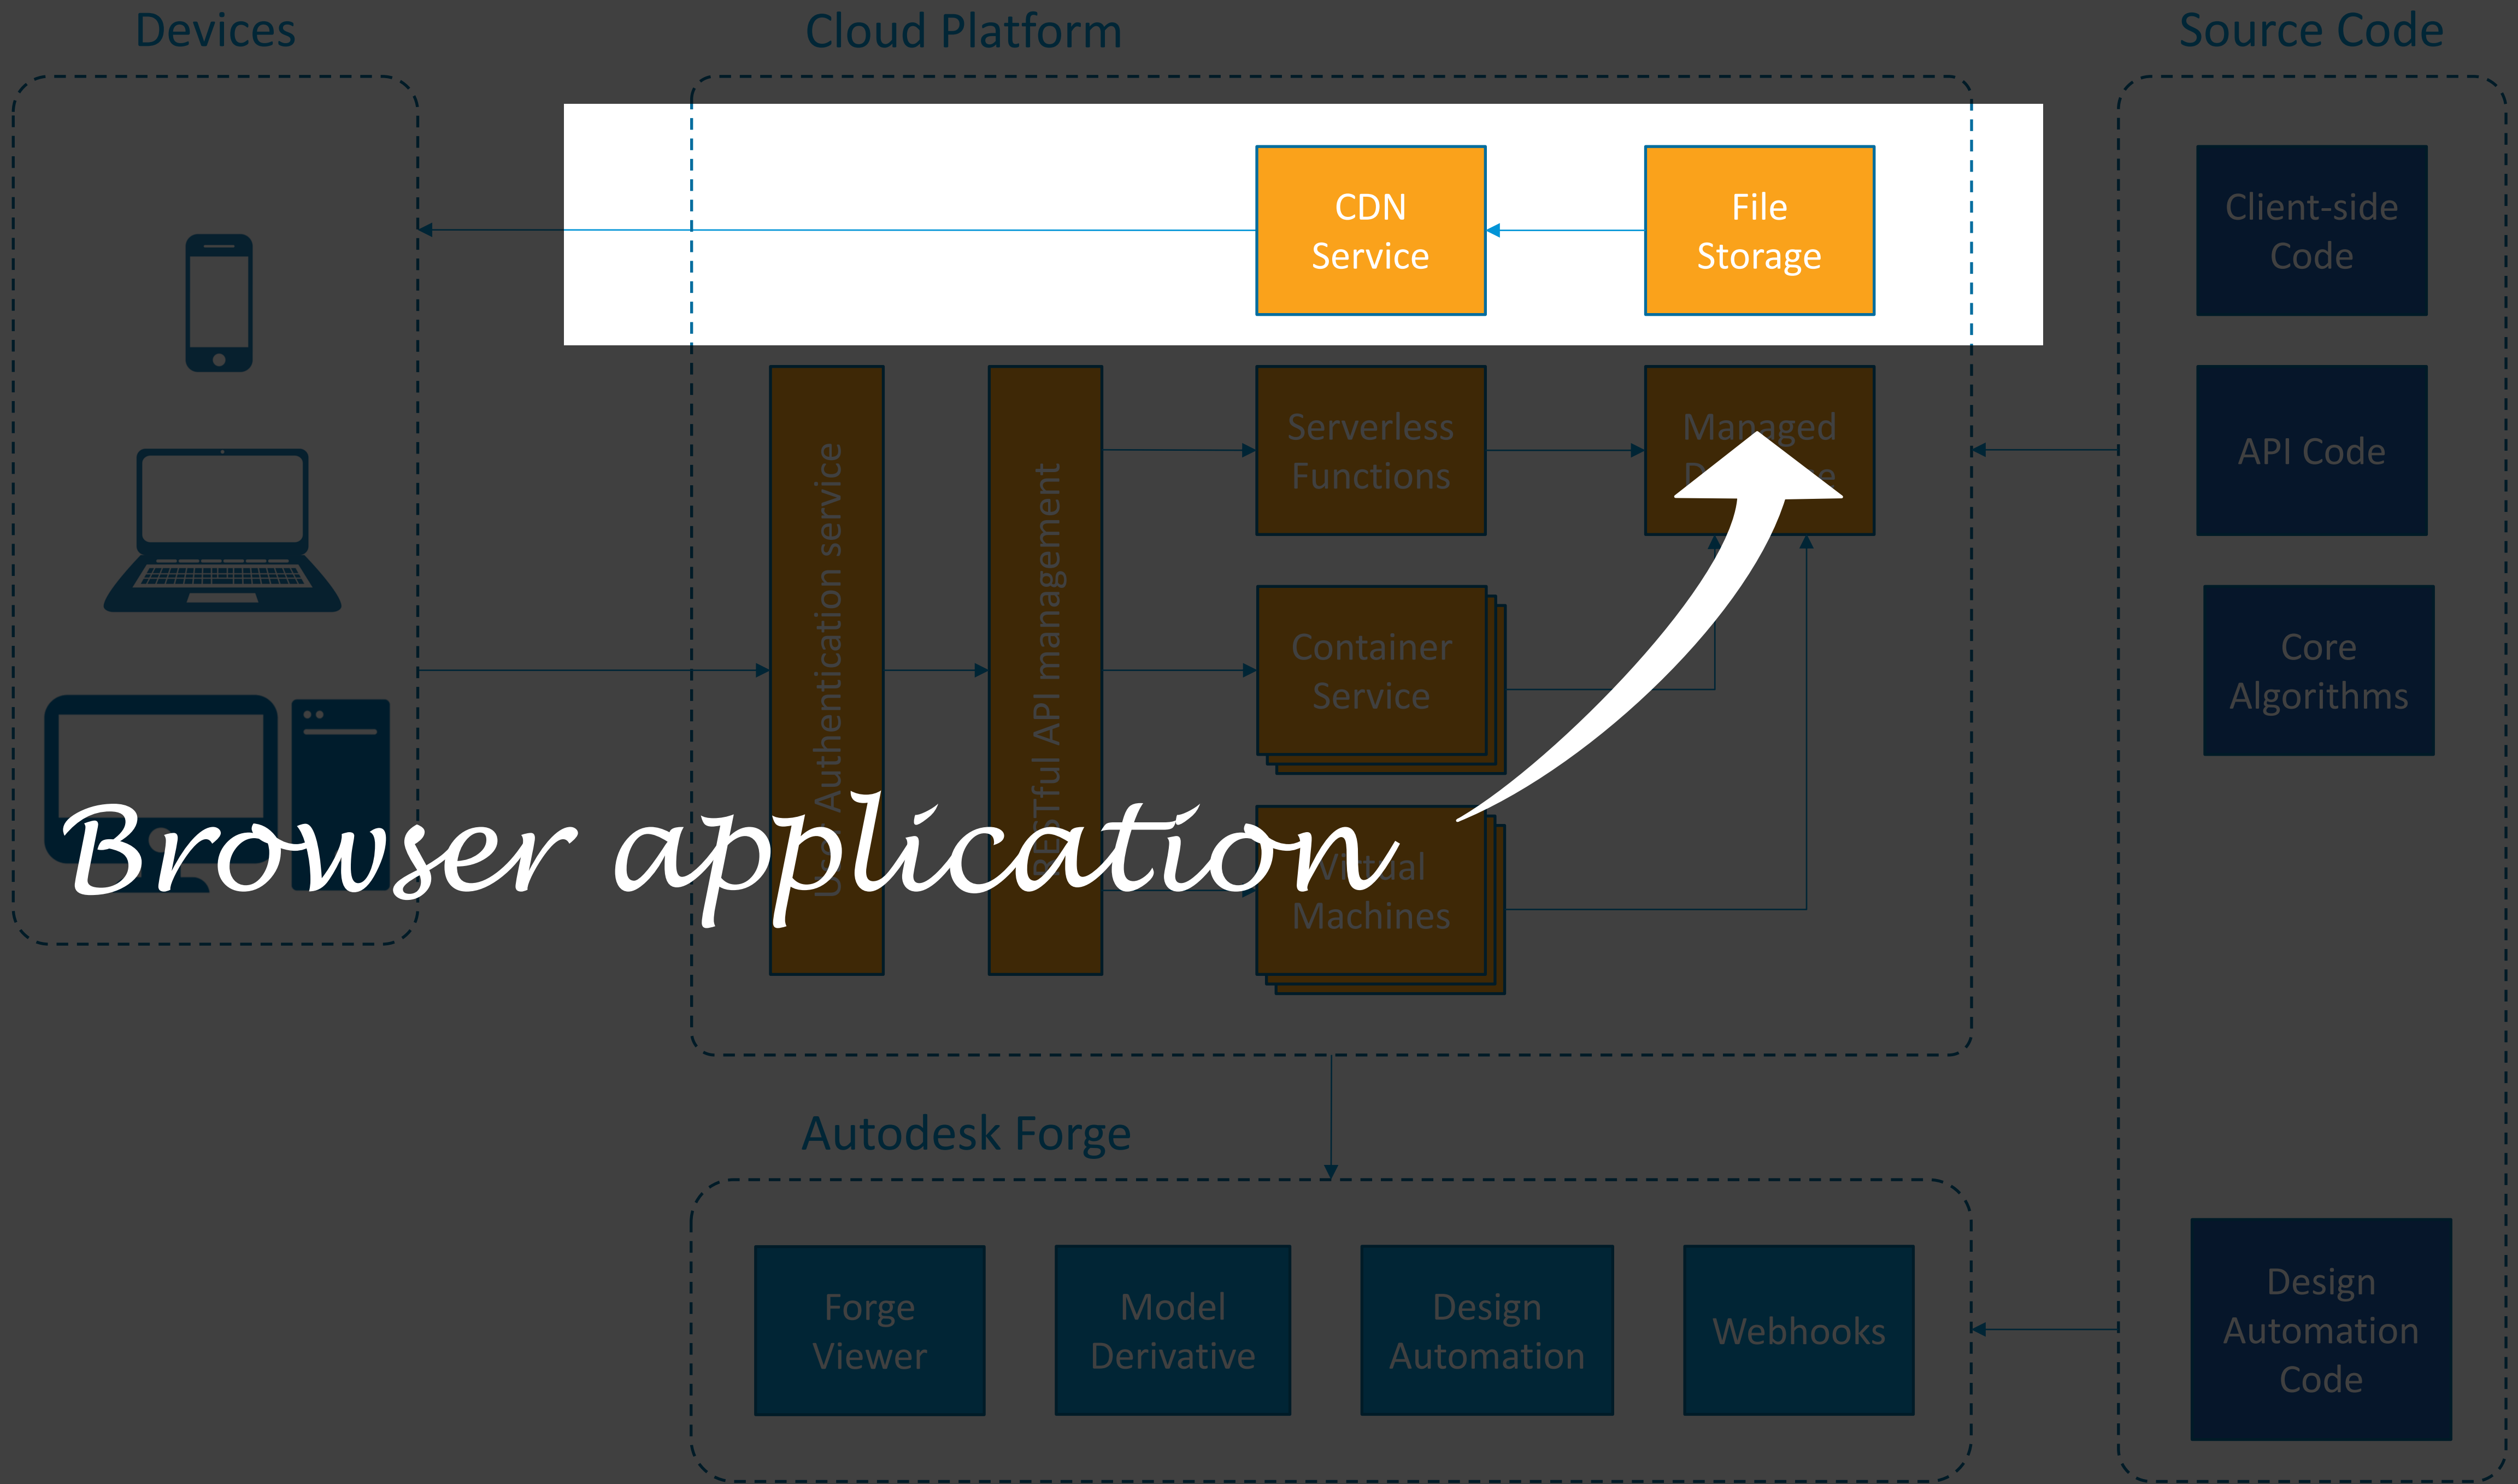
Devices

Cloud Platform

Source Code

CDN Service

File Storage

Client-side Code

User Authentication service

RESTful API management

Serverless Functions

Managed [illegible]

API Code

Container Service

Core Algorithms

Virtual Machines

Browser application

Autodesk Forge

Forge Viewer

Model Derivative

Design Automation

Webhooks

Design Automation Code